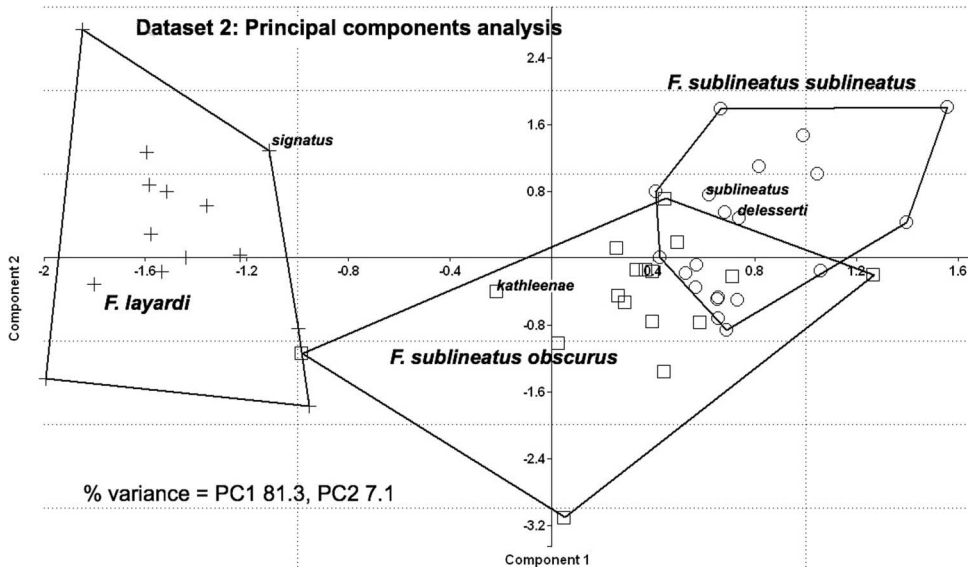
Dataset 2: Principal components analysis

F. sublineatus sublineatus

signatus

sublineatus

delesserti

kathleenae

F. layardi

F. sublineatus obscurus

% variance = PC1 81.3, PC2 7.1

2.4
1.6
0.8
-0.8
-1.6
-2.4
-3.2

-2
-1.6
-1.2
-0.8
-0.4
0.4
0.8
1.2
1.6

Component 2

Component 1